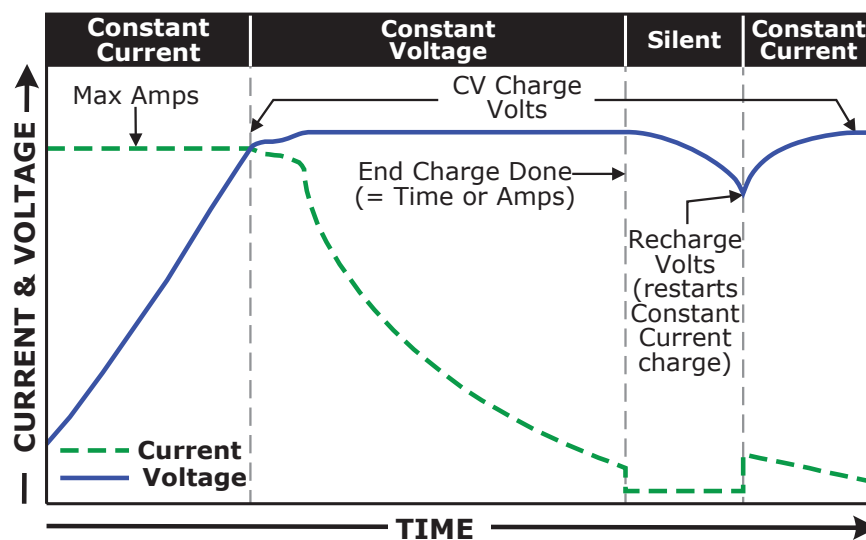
Constant Current

Constant Voltage

Silent

Constant Current

CURRENT & VOLTAGE

Max Amps

CV Charge Volts

End Charge Done (= Time or Amps)

Recharge Volts (restarts Constant Current charge)

Current

Voltage

TIME